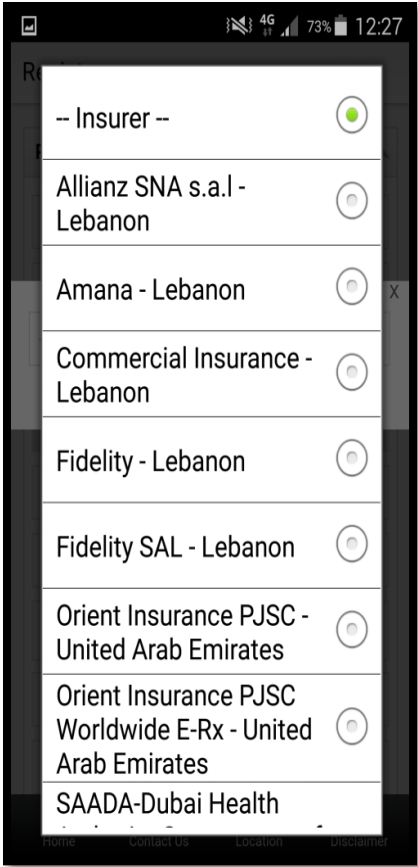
4G 73% 12:27

Re

-- Insurer --

Allianz SNA s.a.l - Lebanon

Amana - Lebanon

Commercial Insurance - Lebanon

Fidelity - Lebanon

Fidelity SAL - Lebanon

Orient Insurance PJSC - United Arab Emirates

Orient Insurance PJSC Worldwide E-Rx - United Arab Emirates

SAADA-Dubai Health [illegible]

X

Home Contact Us Location Disclaimer